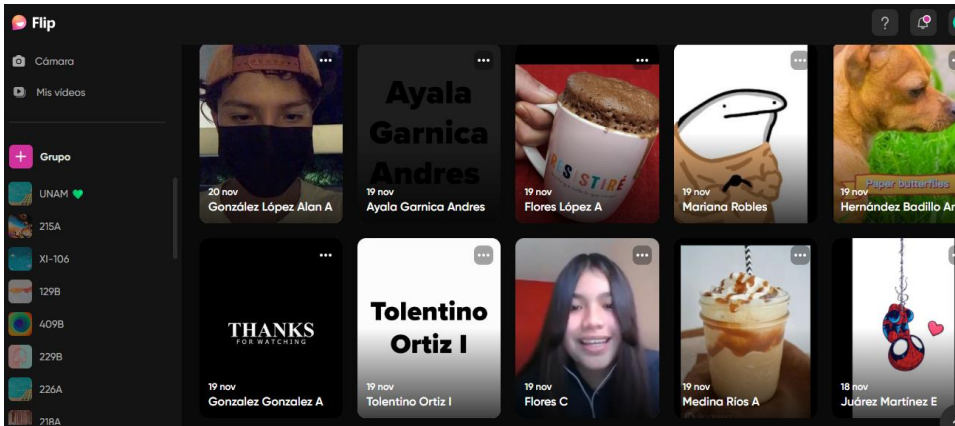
Flip

Cámara

Mis videos

Grupo

UNAM

215A

XI-106

129B

409B

229B

226A

218A

20 nov
González López Alan A

Ayala Garnica Andres

19 nov
Ayala Garnica Andres

RESISTIRÉ

19 nov
Flores López A

19 nov
Mariana Robles

Paper butterflies

19 nov
Hernández Badillo An

THANKS
FOR WATCHING

19 nov
Gonzalez Gonzalez A

Tolentino Ortiz I

19 nov
Tolentino Ortiz I

19 nov
Flores C

19 nov
Medina Rios A

18 nov
Juárez Martínez E